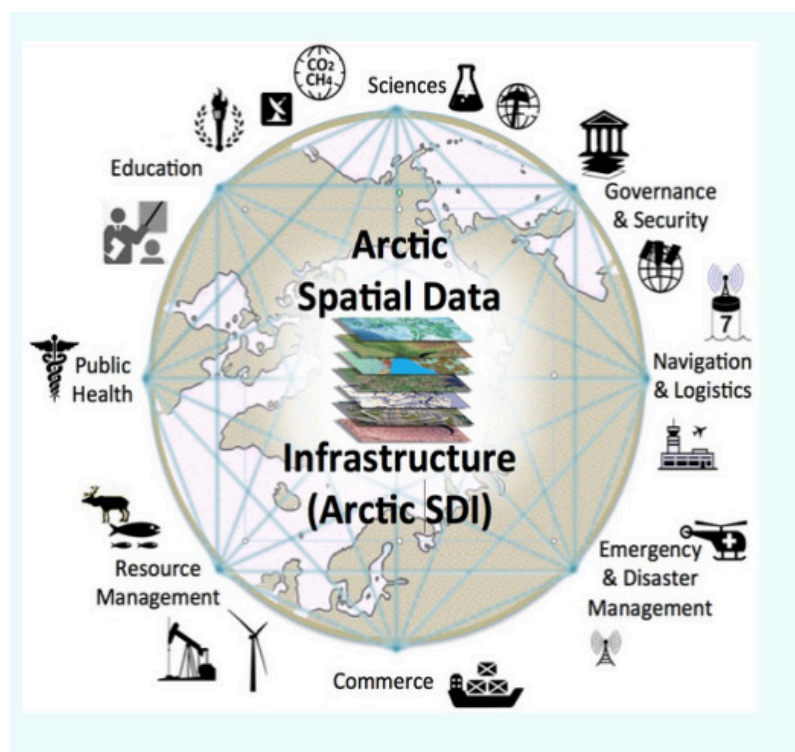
$CO_2$
$CH_4$

Sciences

Education

Governance & Security

Arctic Spatial Data

7

Public Health

Navigation & Logistics

Infrastructure (Arctic SDI)

Emergency & Disaster Management

Resource Management

Commerce